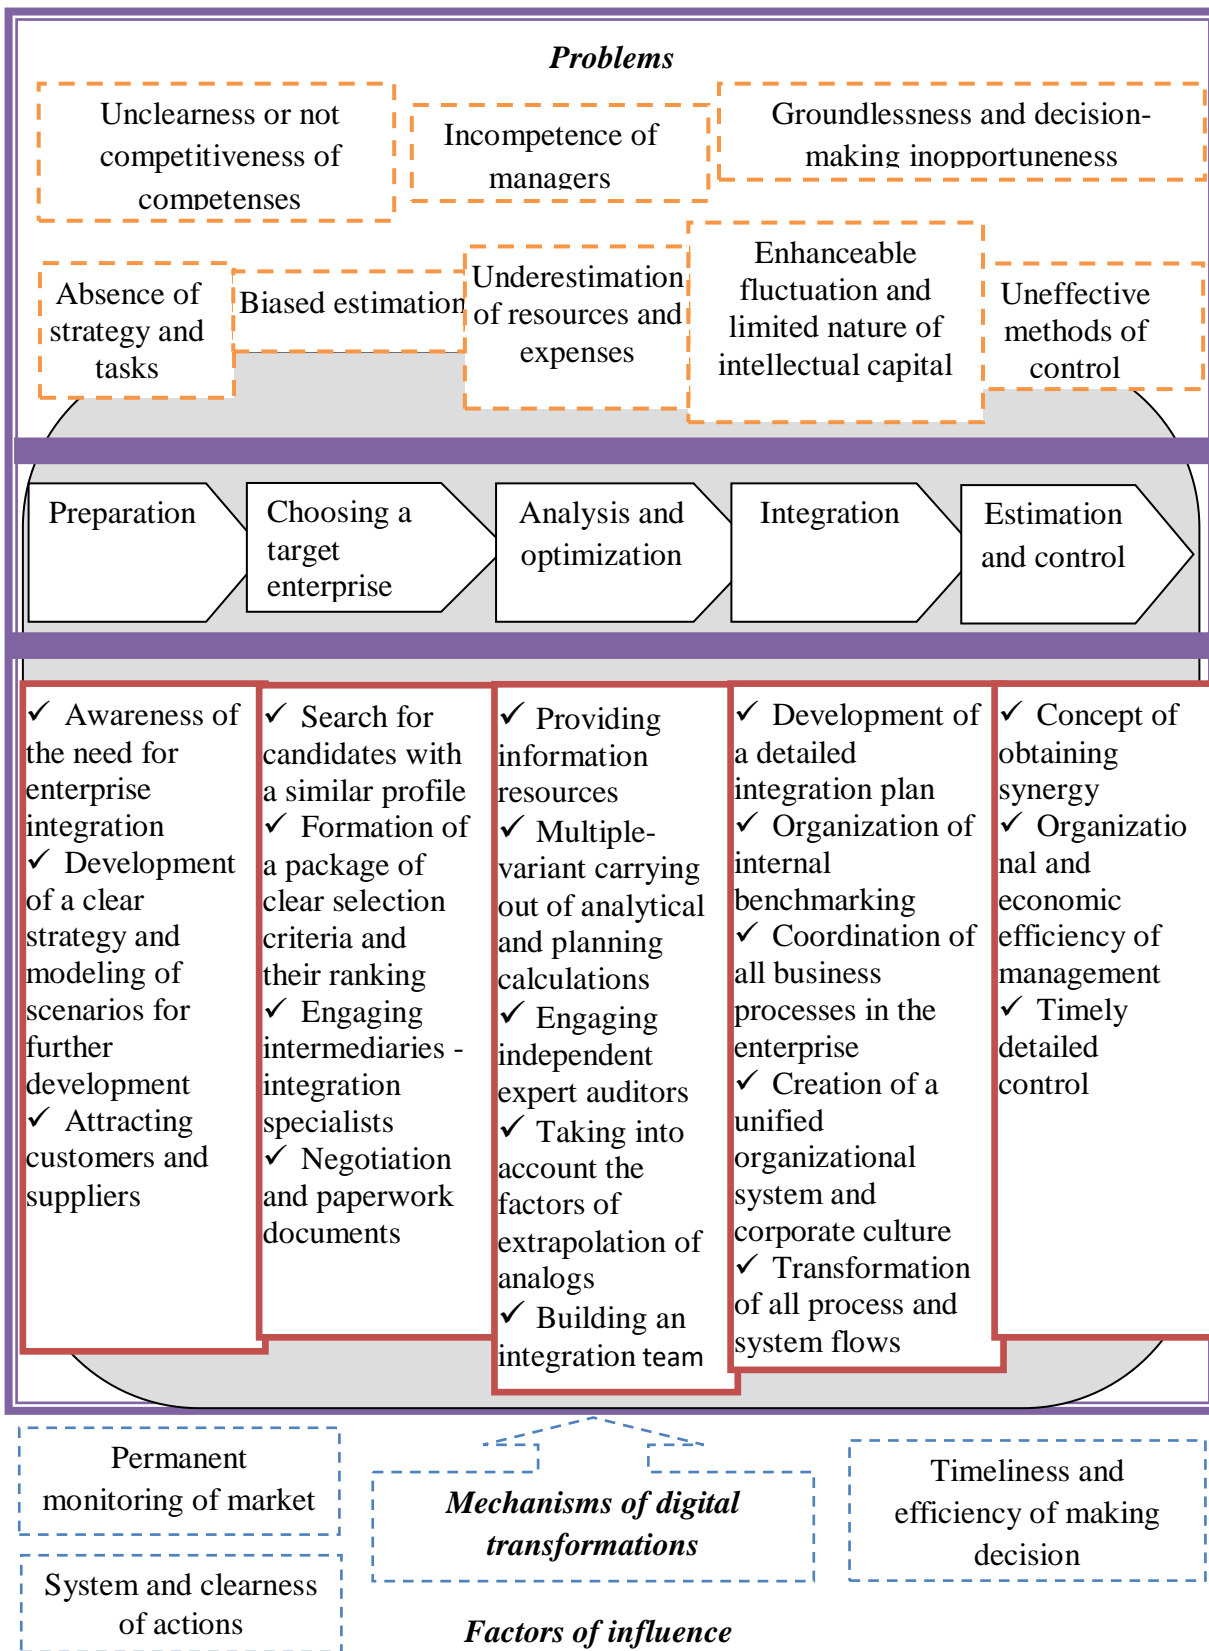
Problems

Unclearness or not competitiveness of competenses

Incompetence of managers

Groundlessness and decision-making inopportuneness

Absence of strategy and tasks

Biased estimation

Underestimation of resources and expenses

Enhanceable fluctuation and limited nature of intellectual capital

Uneffective methods of control

Preparation

Choosing a target enterprise

Analysis and optimization

Integration

Estimation and control

✓ Awareness of the need for enterprise integration
✓ Development of a clear strategy and modeling of scenarios for further development
✓ Attracting customers and suppliers

✓ Search for candidates with a similar profile
✓ Formation of a package of clear selection criteria and their ranking
✓ Engaging intermediaries - integration specialists
✓ Negotiation and paperwork documents

✓ Providing information resources
✓ Multiple-variant carrying out of analytical and planning calculations
✓ Engaging independent expert auditors
✓ Taking into account the factors of extrapolation of analogs
✓ Building an integration team

✓ Development of a detailed integration plan
✓ Organization of internal benchmarking
✓ Coordination of all business processes in the enterprise
✓ Creation of a unified organizational system and corporate culture
✓ Transformation of all process and system flows

✓ Concept of obtaining synergy
✓ Organizational and economic efficiency of management
✓ Timely detailed control

Permanent monitoring of market

System and clearness of actions

Mechanisms of digital transformations

Timeliness and efficiency of making decision

Factors of influence